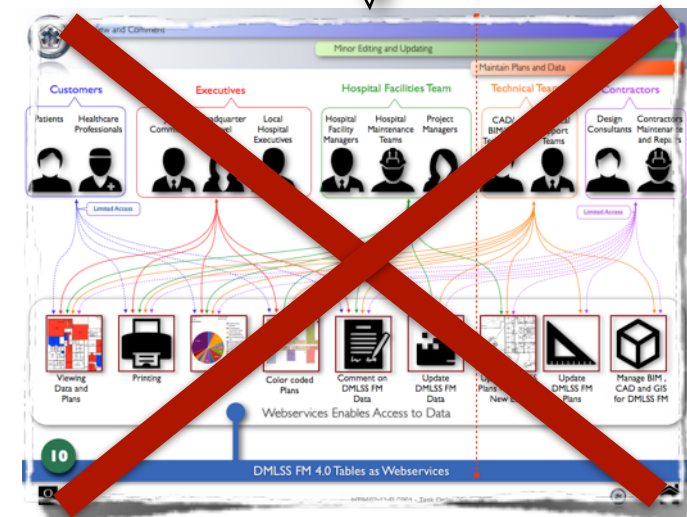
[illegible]iew and Comment

Minor Editing and Updating

Maintain Plans and Data

Customers

Patients

Healthcare Professionals

Executives

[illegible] Comm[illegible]

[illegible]adquarter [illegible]el

Local Hospital Executives

Hospital Facilities Team

Hospital Facility Managers

Hospital Maintenance Teams

Project Managers

Technical Team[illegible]

CAD/ BIM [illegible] Te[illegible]

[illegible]al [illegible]port Teams

Contractors

Design Consultants

Contractors Maintenance and Repairs

Limited Access

Limited Access

Viewing Data and Plans

Printing

Color coded Plans

Comment on DMLSS FM Data

Update DMLSS FM Data

U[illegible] Plans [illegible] New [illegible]

Update DMLSS FM Plans

Manage BIM , CAD and GIS for DMLSS FM

Webservices Enables Access to Data

10

DMLSS FM 4.0 Tables as Webservices